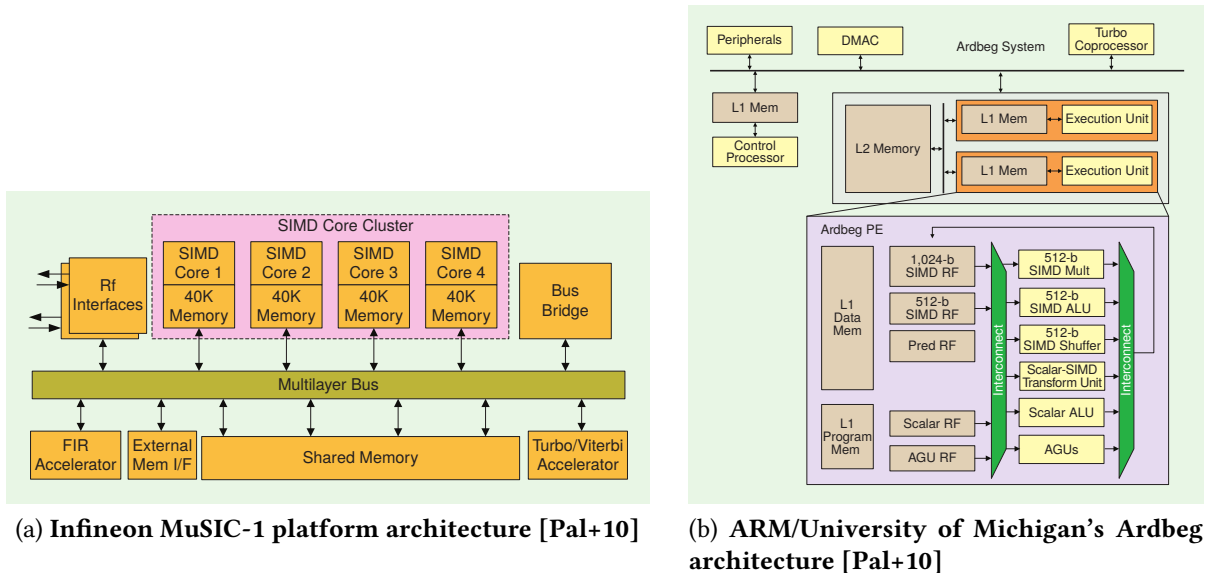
SIMD Core Cluster

Rf Interfaces

SIMD Core 1
40K Memory

SIMD Core 2
40K Memory

SIMD Core 3
40K Memory

SIMD Core 4
40K Memory

Bus Bridge

Multilayer Bus

FIR Accelerator

External Mem I/F

Shared Memory

Turbo/Viterbi Accelerator

(a) **Infineon MuSIC-1 platform architecture [Pal+10]**

Peripherals

DMAC

Ardbeg System

Turbo Coprocessor

L1 Mem

Control Processor

L2 Memory

L1 Mem

Execution Unit

L1 Mem

Execution Unit

Ardbeg PE

L1 Data Mem

1,024-b SIMD RF

512-b SIMD RF

Pred RF

L1 Program Mem

Scalar RF

AGU RF

Interconnect

512-b SIMD Mult

512-b SIMD ALU

512-b SIMD Shuffer

Scalar-SIMD Transform Unit

Scalar ALU

AGUs

Interconnect

(b) **ARM/University of Michigan's Ardbeg architecture [Pal+10]**